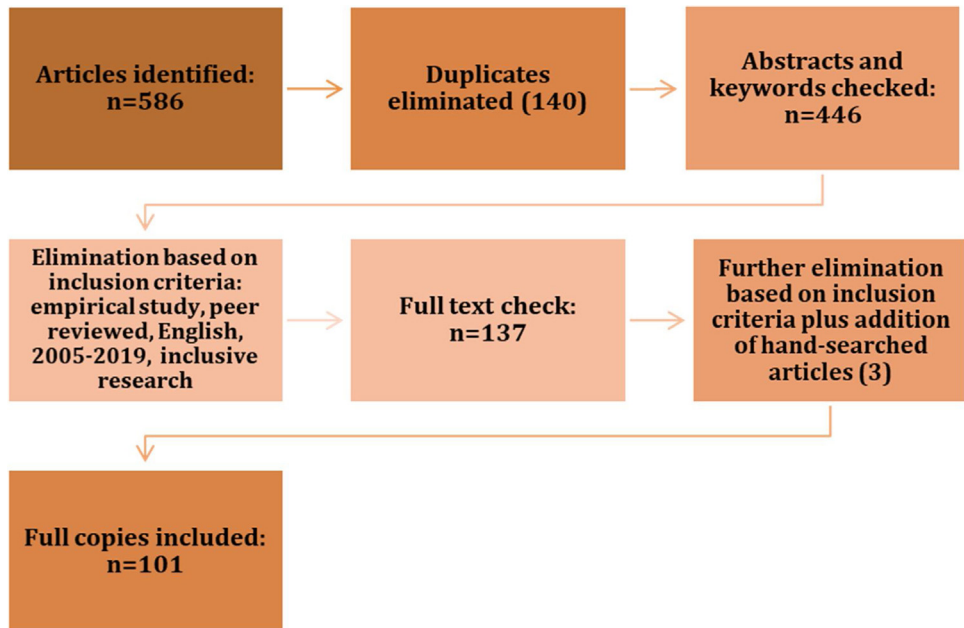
Articles identified: n=586

Duplicates eliminated (140)

Abstracts and keywords checked: n=446

Elimination based on inclusion criteria: empirical study, peer reviewed, English, 2005-2019, inclusive research

Full text check: n=137

Further elimination based on inclusion criteria plus addition of hand-searched articles (3)

Full copies included: n=101